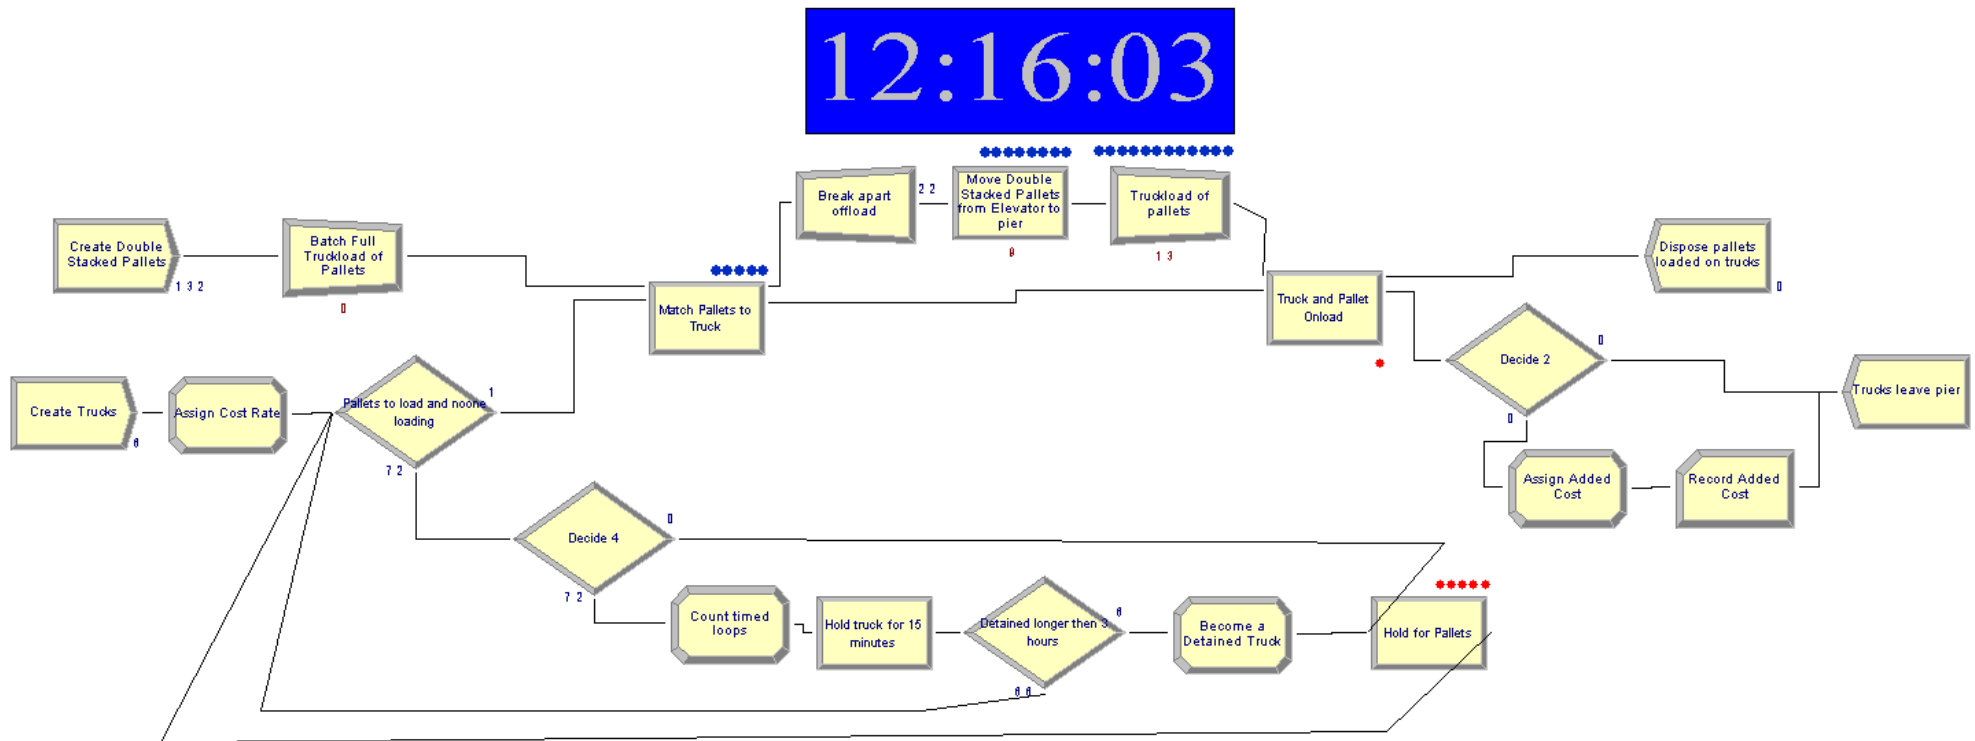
12:16:03

Create Double Stacked Pallets

1 3 2

Batch Full Truckload of Pallets

0

Match Pallets to Truck

Break apart offload

2 2

Move Double Stacked Pallets from Elevator to pier

0

Truckload of pallets

1 3

Truck and Pallet Onload

Dispose pallets loaded on trucks

0

Create Trucks

0

Assign Cost Rate

Pallets to load and noone loading

1

7 2

Decide 2

0

0

Trucks leave pier

Assign Added Cost

Record Added Cost

Decide 4

0

7 2

Count timed loops

Hold truck for 15 minutes

Detained longer then 3 hours

0

6 6

Become a Detained Truck

Hold for Pallets